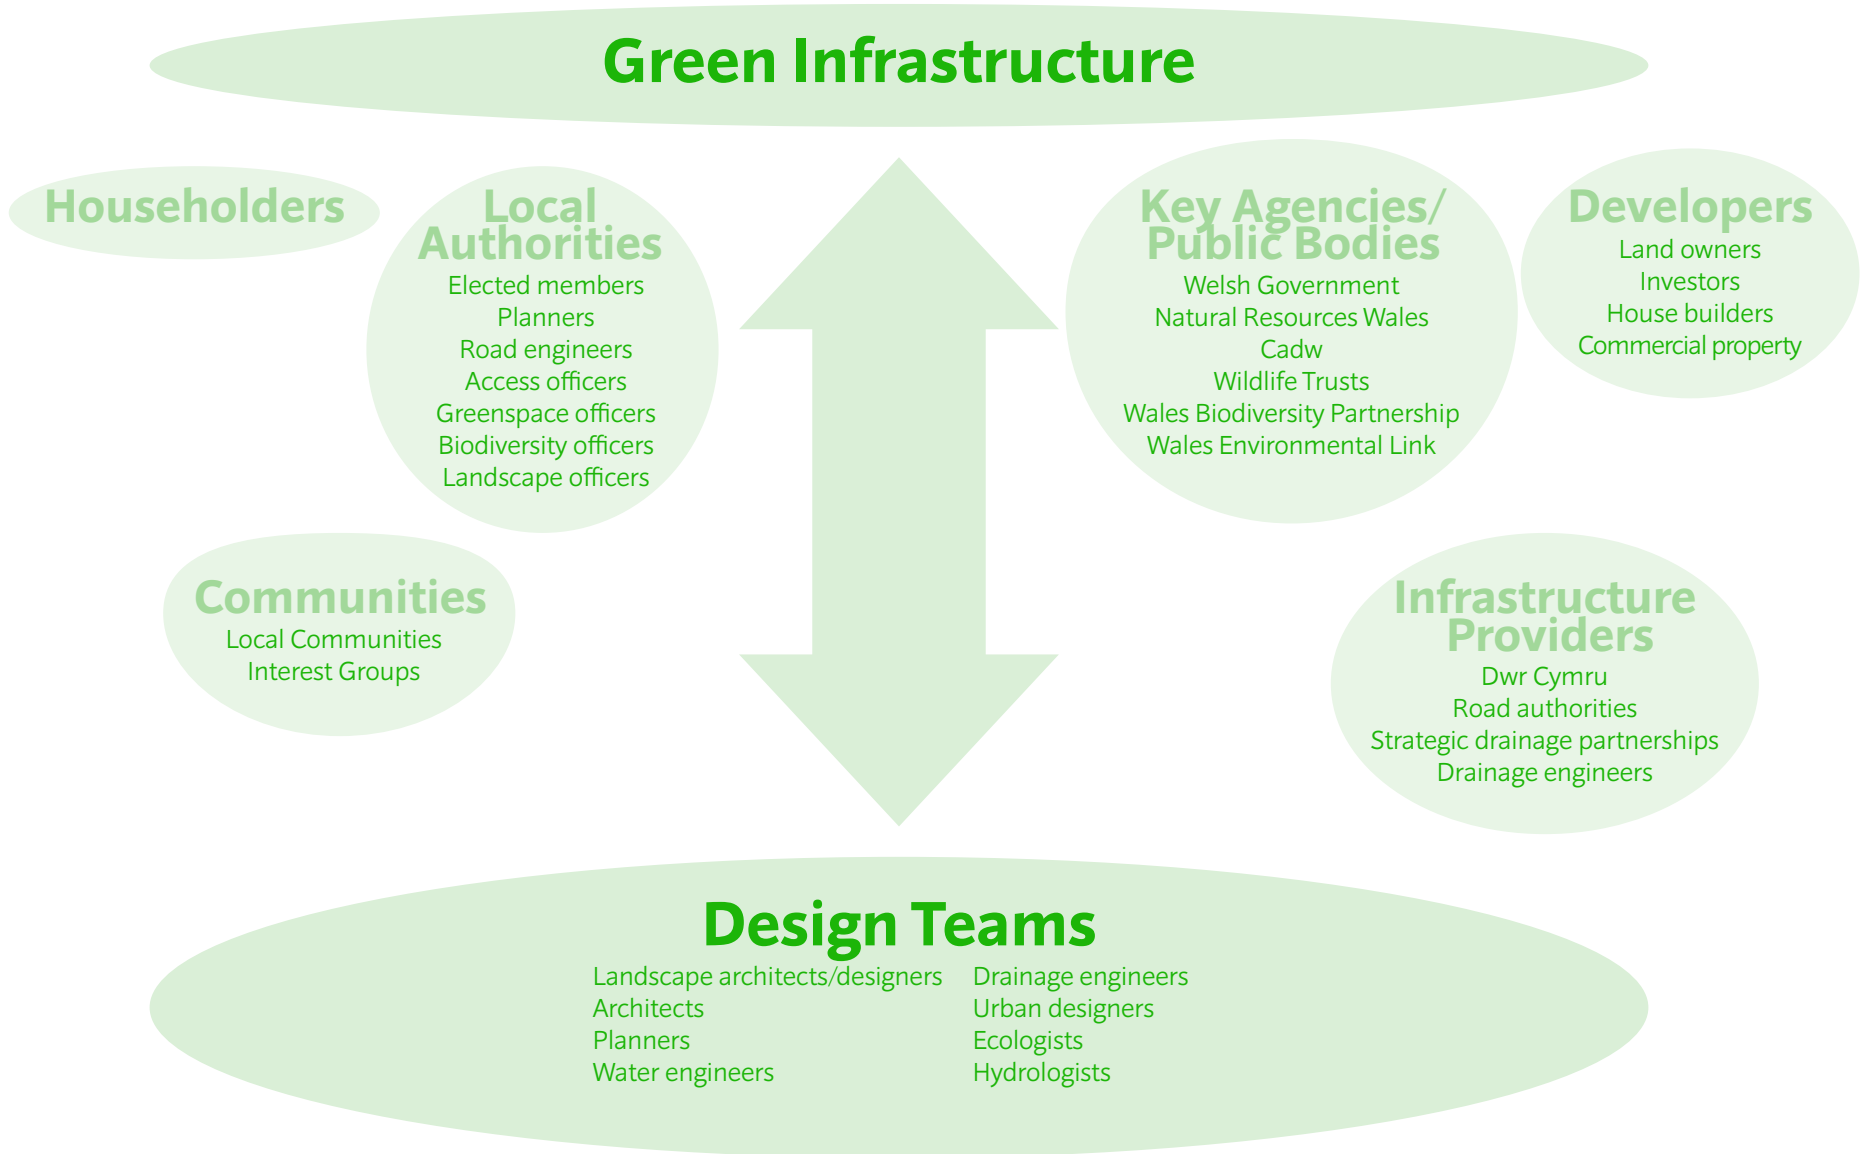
Green Infrastructure

Householders

Local Authorities
Elected members
Planners
Road engineers
Access officers
Greenspace officers
Biodiversity officers
Landscape officers

Key Agencies/ Public Bodies
Welsh Government
Natural Resources Wales
Cadw
Wildlife Trusts
Wales Biodiversity Partnership
Wales Environmental Link

Developers
Land owners
Investors
House builders
Commercial property

Communities
Local Communities
Interest Groups

Infrastructure Providers
Dwr Cymru
Road authorities
Strategic drainage partnerships
Drainage engineers

Design Teams
Landscape architects/designers
Architects
Planners
Water engineers

Drainage engineers
Urban designers
Ecologists
Hydrologists